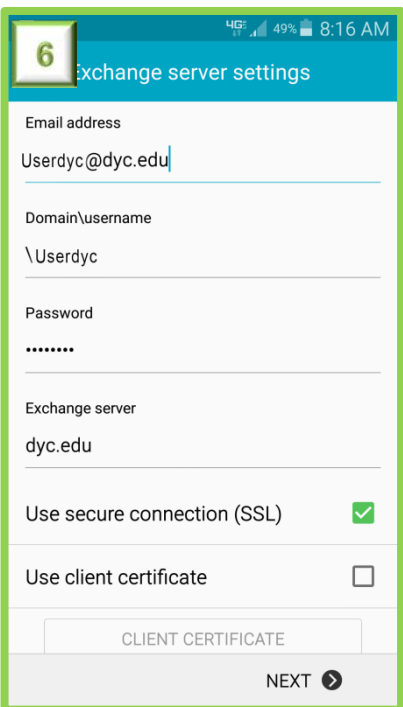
4G 49% 8:16 AM

6

Exchange server settings

Email address

Userdyc@dyc.edu

Domain\username

\Userdyc

Password

••••••••

Exchange server

dyc.edu

Use secure connection (SSL)

Use client certificate

CLIENT CERTIFICATE

NEXT